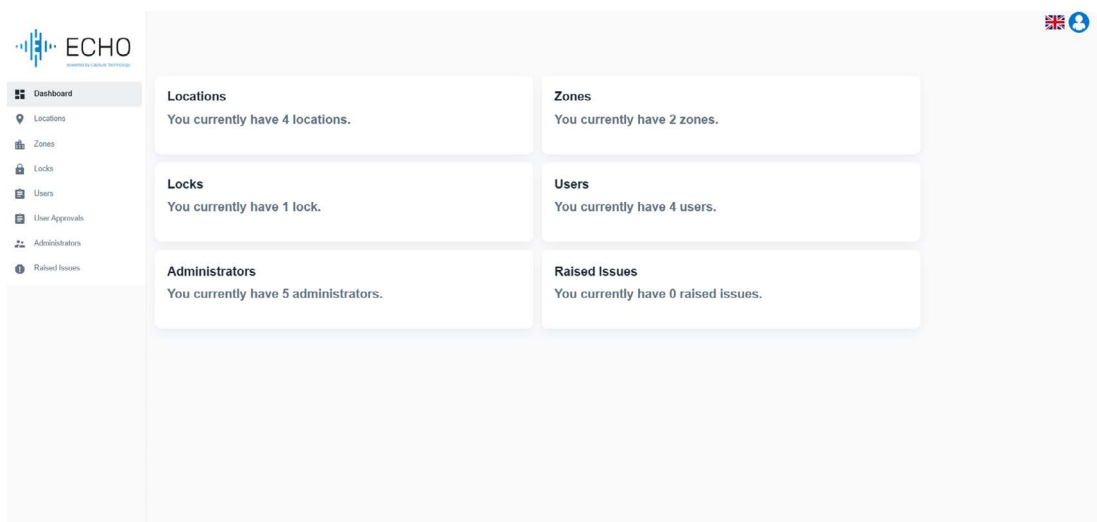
ECHO
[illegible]

Dashboard
Locations
Zones
Locks
Users
User Approvals
Administrators
Raised Issues

Locations
You currently have 4 locations.

Zones
You currently have 2 zones.

Locks
You currently have 1 lock.

Users
You currently have 4 users.

Administrators
You currently have 5 administrators.

Raised Issues
You currently have 0 raised issues.